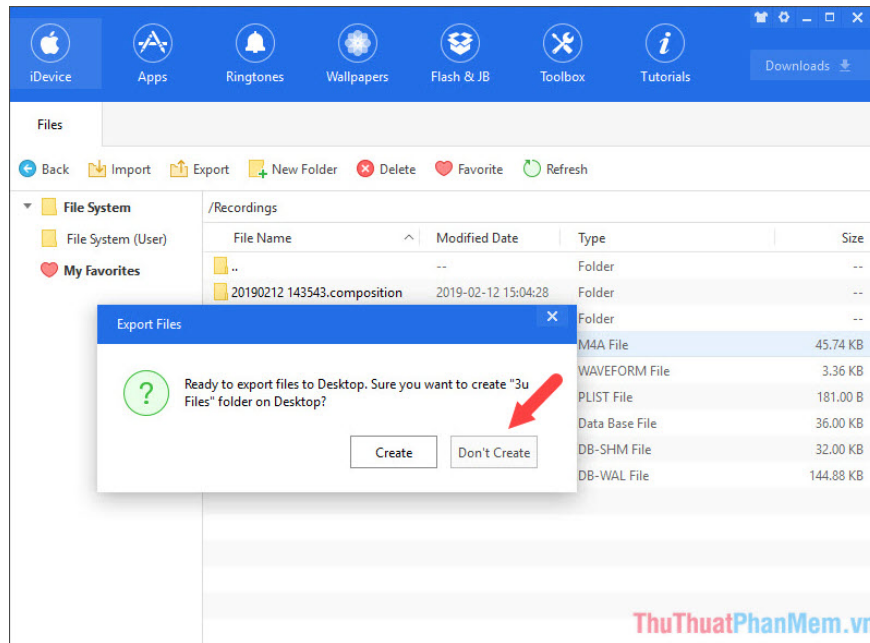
iDevice Apps Ringtones Wallpapers Flash & JB Toolbox Tutorials

Downloads

Files

Back Import Export New Folder Delete Favorite Refresh

File System

File System (User)

My Favorites

/Recordings

| File Name | Modified Date | Type | Size |
|---|---|---|---|
| .. | -- | Folder | -- |
| 20190212 143543.composition | 2019-02-12 15:04:28 | Folder | -- |
| | | Folder | -- |
| | | M4A File | 45.74 KB |
| | | WAVEFORM File | 3.36 KB |
| | | PLIST File | 181.00 B |
| | | Data Base File | 36.00 KB |
| | | DB-SHM File | 32.00 KB |
| | | DB-WAL File | 144.88 KB |

Export Files

Ready to export files to Desktop. Sure you want to create "3u Files" folder on Desktop?

Create Don't Create

ThuThuatPhanMem.vn